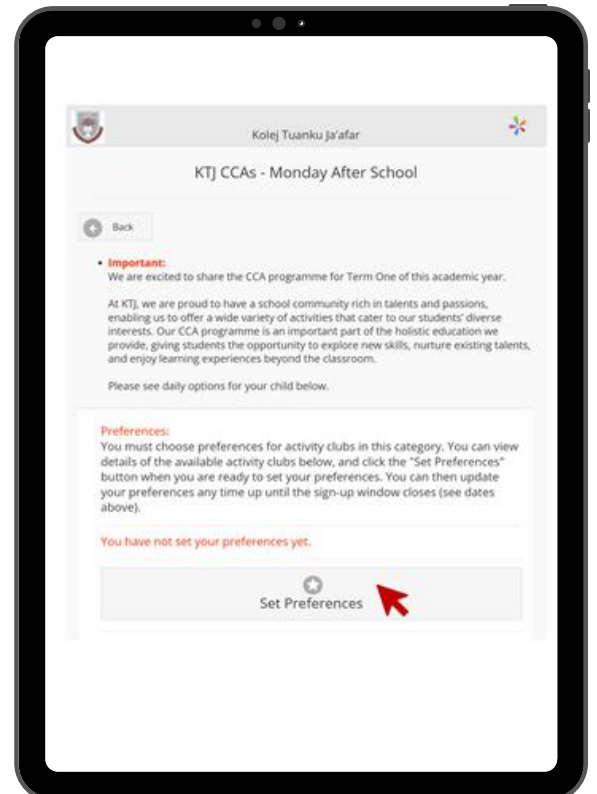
Kolej Tuanku Ja'afar

KTJ CCAs - Monday After School

Back

• Important:
We are excited to share the CCA programme for Term One of this academic year.

At KTJ, we are proud to have a school community rich in talents and passions, enabling us to offer a wide variety of activities that cater to our students' diverse interests. Our CCA programme is an important part of the holistic education we provide, giving students the opportunity to explore new skills, nurture existing talents, and enjoy learning experiences beyond the classroom.

Please see daily options for your child below.

Preferences:
You must choose preferences for activity clubs in this category. You can view details of the available activity clubs below, and click the "Set Preferences" button when you are ready to set your preferences. You can then update your preferences any time up until the sign-up window closes (see dates above).

You have not set your preferences yet.

Set Preferences